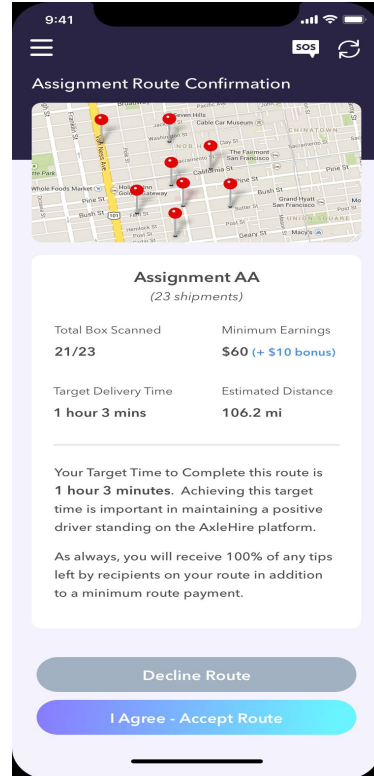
9:41

SOS

Assignment Route Confirmation

Broadway
Pacific Ave
Nob Hill
Cable Car Museum
Jackson St
Washington St
Clay St
Franklin St
Van Ness Ave
Polk St
The Fairmont San Francisco
California St
Sacramento St
CHINATOWN
Whole Foods Market
Hotel Golden Gateway
Pine St
Bush St
Grand Hyatt San Francisco
Sutter St
UNION SQUARE
Post St
Geary St
Macy's
Hemlock St
101

Assignment AA
(23 shipments)

Total Box Scanned
21/23

Minimum Earnings
$60 (+ $10 bonus)

Target Delivery Time
1 hour 3 mins

Estimated Distance
106.2 mi

Your Target Time to Complete this route is 1 hour 3 minutes. Achieving this target time is important in maintaining a positive driver standing on the AxleHire platform.

As always, you will receive 100% of any tips left by recipients on your route in addition to a minimum route payment.

Decline Route

I Agree - Accept Route